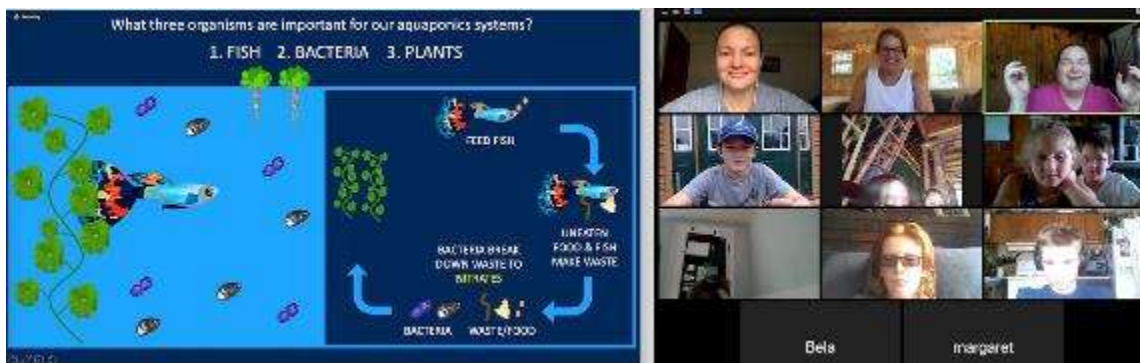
What three organisms are important for our aquaponics systems?

1. FISH 2. BACTERIA 3. PLANTS

FEED FISH

UNEATEN FOOD & FISH MAKE WASTE

BACTERIA BREAK DOWN WASTE TO NITRATES

BACTERIA

WASTE/FOOD

Bela

margaret